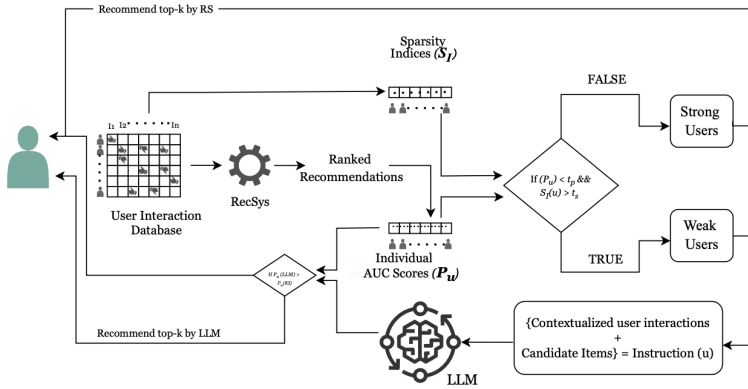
Recommend top-k by RS

Sparsity Indices ($S_I$)

FALSE

Strong Users

I1 I2 In

User Interaction Database

RecSys

Ranked Recommendations

If $(P_u) < t_p$ && $S_I(u) > t_s$

Weak Users

Individual AUC Scores ($P_u$)

TRUE

If $P_u$ (LLM) > $P_u$ (RS)

Recommend top-k by LLM

{Contextualized user interactions + Candidate Items} = Instruction (u)

LLM